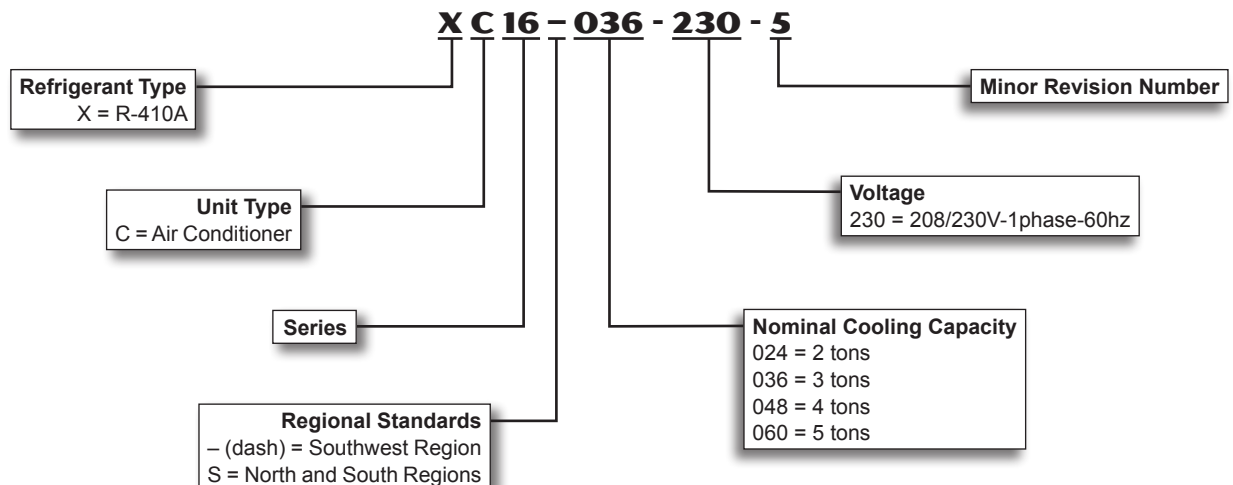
X C 16 – 036 - 230 - 5

Refrigerant Type
X = R-410A

Minor Revision Number

Unit Type
C = Air Conditioner

Voltage
230 = 208/230V-1phase-60hz

Series

Nominal Cooling Capacity
024 = 2 tons
036 = 3 tons
048 = 4 tons
060 = 5 tons

Regional Standards
– (dash) = Southwest Region
S = North and South Regions